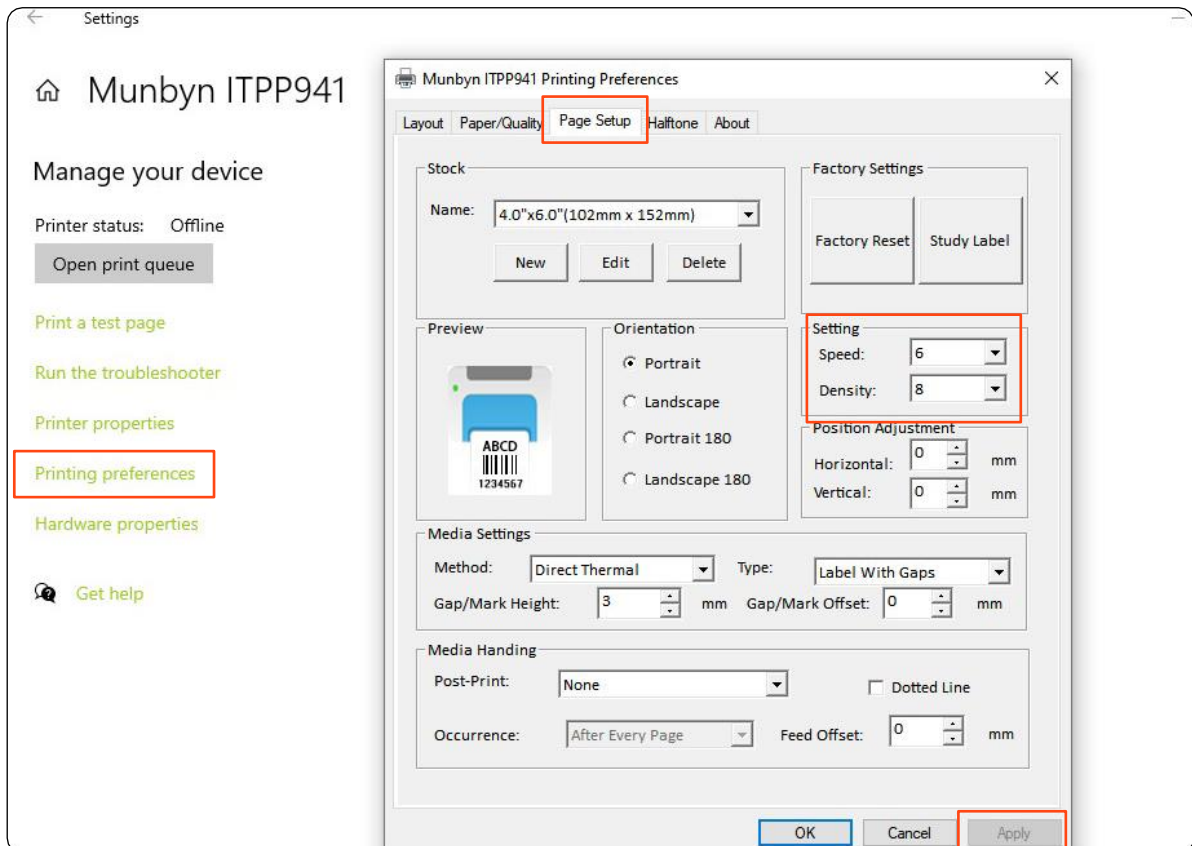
Settings

Munbyn ITPP941

Manage your device

Printer status: Offline

Open print queue

Print a test page

Run the troubleshooter

Printer properties

Printing preferences

Hardware properties

Get help

Munbyn ITPP941 Printing Preferences

Layout | Paper/Quality | Page Setup | Halftone | About

Stock

Name: 4.0"x6.0"(102mm x 152mm)

New | Edit | Delete

Factory Settings

Factory Reset | Study Label

Preview

ABCD
1234567

Orientation

Portrait

Landscape

Portrait 180

Landscape 180

Setting

Speed: 6

Density: 8

Position Adjustment

Horizontal: 0 mm

Vertical: 0 mm

Media Settings

Method: Direct Thermal

Type: Label With Gaps

Gap/Mark Height: 3 mm

Gap/Mark Offset: 0 mm

Media Handing

Post-Print: None

Dotted Line

Occurrence: After Every Page

Feed Offset: 0 mm

OK | Cancel | Apply